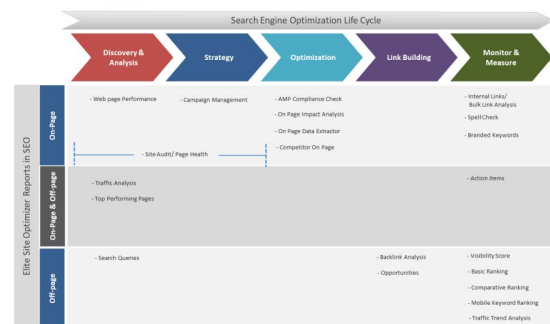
Search Engine Optimization Life Cycle

Discovery & Analysis

Strategy

Optimization

Link Building

Monitor & Measure

Elite Site Optimizer Reports in SEO

On-Page

- Web page Performance

- Campaign Management

- AMP Compliance Check

- On Page Impact Analysis

- On Page Data Extractor

- Competitor On Page

- Site Audit/ Page Health

- Internal Links/ Bulk Link Analysis

- Spell Check

- Branded Keywords

On-Page & Off-page

- Traffic Analysis

- Top Performing Pages

- Action Items

Off-page

- Search Queries

- Backlink Analysis

- Opportunities

- Visibility Score

- Basic Ranking

- Comparative Ranking

- Mobile Keyword Ranking

- Traffic Trend Analysis